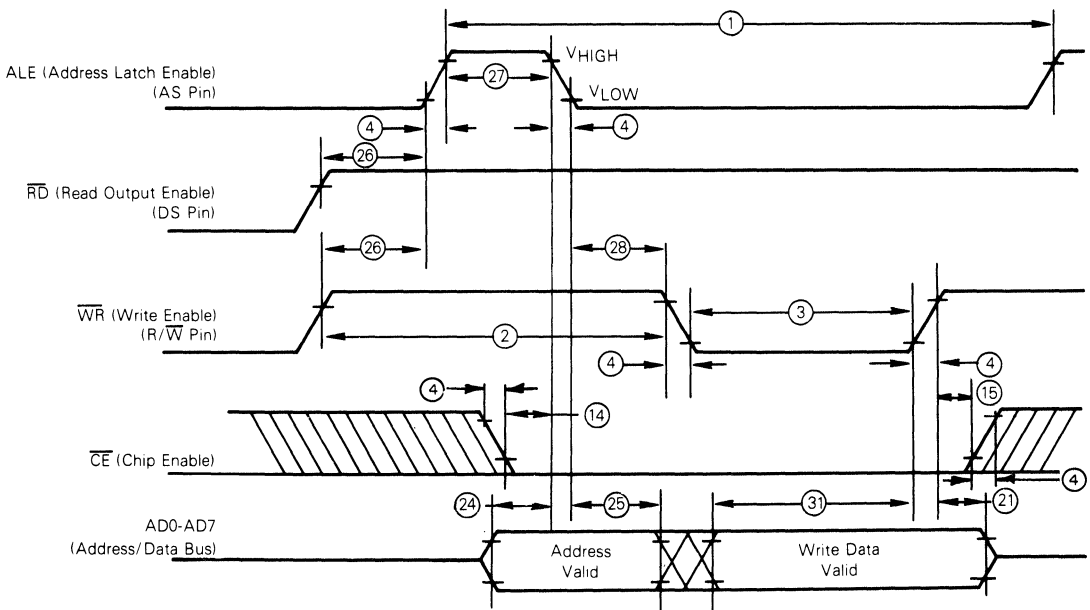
1

ALE (Address Latch Enable) (AS Pin)

27

$V_{HIGH}$

$V_{LOW}$

4

4

26

$\overline{RD}$ (Read Output Enable) (DS Pin)

26

28

$\overline{WR}$ (Write Enable) (R/$\overline{W}$ Pin)

2

3

4

4

4

14

15

$\overline{CE}$ (Chip Enable)

4

24

25

31

21

AD0-AD7 (Address/Data Bus)

Address Valid

Write Data Valid